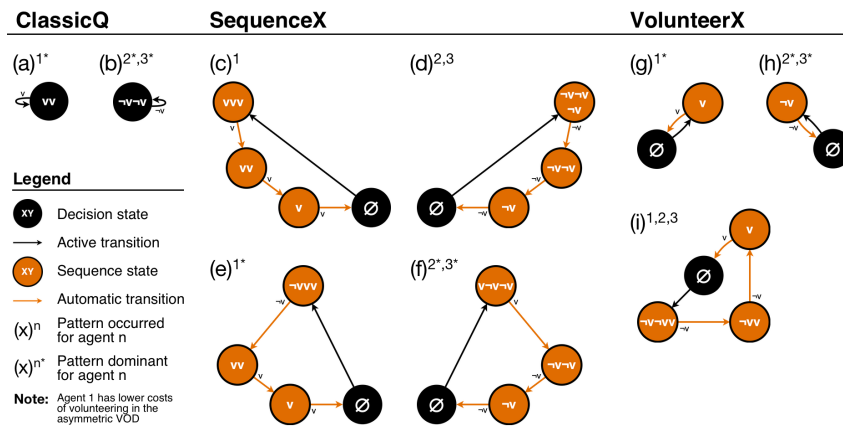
ClassicQ

(a)$^{1*}$ v vv

(b)$^{2*,3*}$ ¬v¬v ¬v

Legend

XY Decision state

Active transition

XY Sequence state

Automatic transition

(x)$^{n}$ Pattern occurred for agent n

(x)$^{n*}$ Pattern dominant for agent n

Note: Agent 1 has lower costs of volunteering in the asymmetric VOD

SequenceX

(c)$^{1}$ vvv v vv v v v ∅

(d)$^{2,3}$ ¬v¬v ¬v ¬v¬v ¬v ¬v ¬v ∅

(e)$^{1*}$ ¬vvv ¬v vv v v ∅

(f)$^{2*,3*}$ v¬v¬v ¬v¬v ¬v ¬v ∅

VolunteerX

(g)$^{1*}$ v v ∅

(h)$^{2*,3*}$ ¬v ¬v ∅

(i)$^{1,2,3}$ v v ∅ ¬v ¬v¬vv ¬vv ¬v